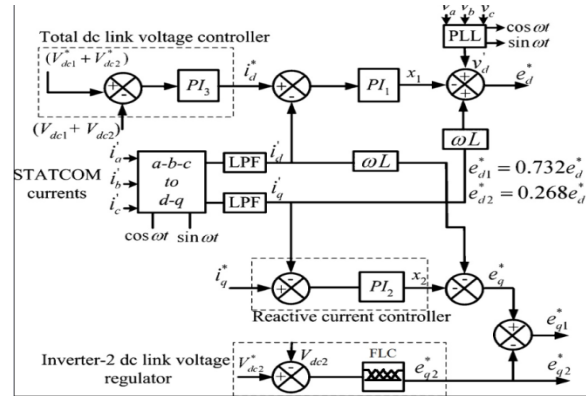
Total dc link voltage controller

$v_a$ $v_b$ $v_c$

PLL

$\cos\omega t$

$\sin\omega t$

$(V_{dc1}^* + V_{dc2}^*)$

$PI_3$

$i_d^*$

$PI_1$

$x_1$

$v_d$

$e_d^*$

$(V_{dc1} + V_{dc2})$

$\omega L$

$i_a$

$i_b$

$i_c$

STATCOM currents

a-b-c to d-q

LPF

LPF

$i_d$

$i_q$

$\omega L$

$e_{d1}^* = 0.732e_d^*$

$e_{d2}^* = 0.268e_d^*$

$\cos\omega t$ $\sin\omega t$

$i_q^*$

$PI_2$

$x_2$

$e_q^*$

Reactive current controller

$e_{q1}^*$

Inverter-2 dc link voltage regulator

$V_{dc2}^*$

$V_{dc2}$

FLC

$e_{q2}^*$

$e_{q2}^*$